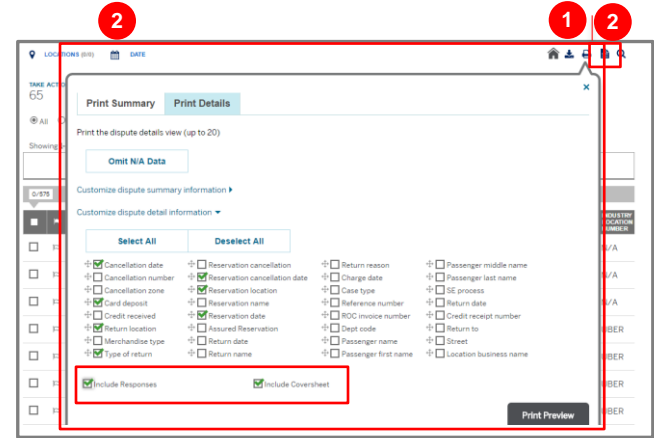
2
1
2

LOCATIONS (0/0) DATE

TAKE ACTIO
65

All

Showing

0/575

INDUSTRY LOCATION NUMBER

/A
/A
/A
BER
BER
BER

×

Print Summary | Print Details

Print the dispute details view (up to 20)

Omit N/A Data

Customize dispute summary information ▸

Customize dispute detail information ▾

Select All | Deselect All

Cancellation date
Cancellation number
Cancellation zone
Card deposit
Credit received
Return location
Merchandise type
Type of return

Reservation cancellation
Reservation cancellation date
Reservation location
Reservation name
Reservation date
Assured Reservation
Return date
Return name

Return reason
Charge date
Case type
Reference number
ROC invoice number
Dept code
Passenger name
Passenger first name

Passenger middle name
Passenger last name
SE process
Return date
Credit receipt number
Return to
Street
Location business name

Include Responses
Include Coversheet

Print Preview